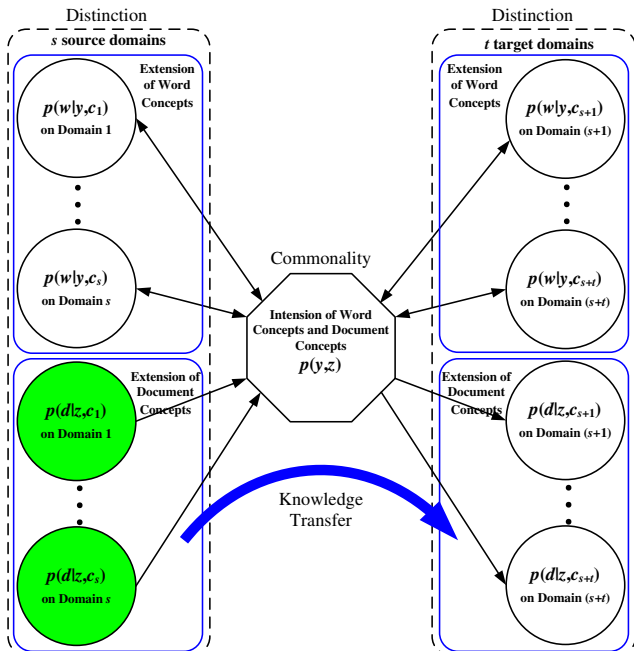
Distinction

$s$ source domains

Extension of Word Concepts

$p(w|y,c_1)$ on Domain 1

$p(w|y,c_s)$ on Domain $s$

Extension of Document Concepts

$p(d|z,c_1)$ on Domain 1

$p(d|z,c_s)$ on Domain $s$

Distinction

$t$ target domains

Extension of Word Concepts

$p(w|y,c_{s+1})$ on Domain $(s+1)$

$p(w|y,c_{s+t})$ on Domain $(s+t)$

Extension of Document Concepts

$p(d|z,c_{s+1})$ on Domain $(s+1)$

$p(d|z,c_{s+t})$ on Domain $(s+t)$

Commonality

Intension of Word Concepts and Document Concepts $p(y,z)$

Knowledge Transfer